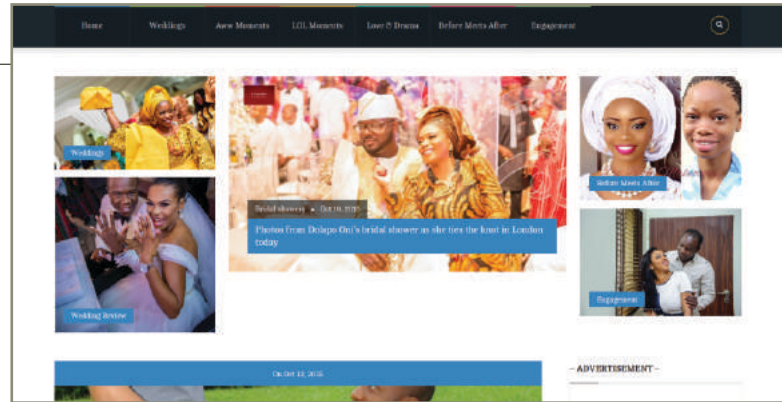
Home Weddings Aww Moments LOL Moments Love & Drama Before Meets After Engagement

Weddings

Bridal shower • Oct 19, 2015

Photos from Dolapo Oni's bridal shower as she ties the knot in London today

Before Meets After

Wedding Review

Engagement

On Oct 13, 2015

- ADVERTISEMENT -